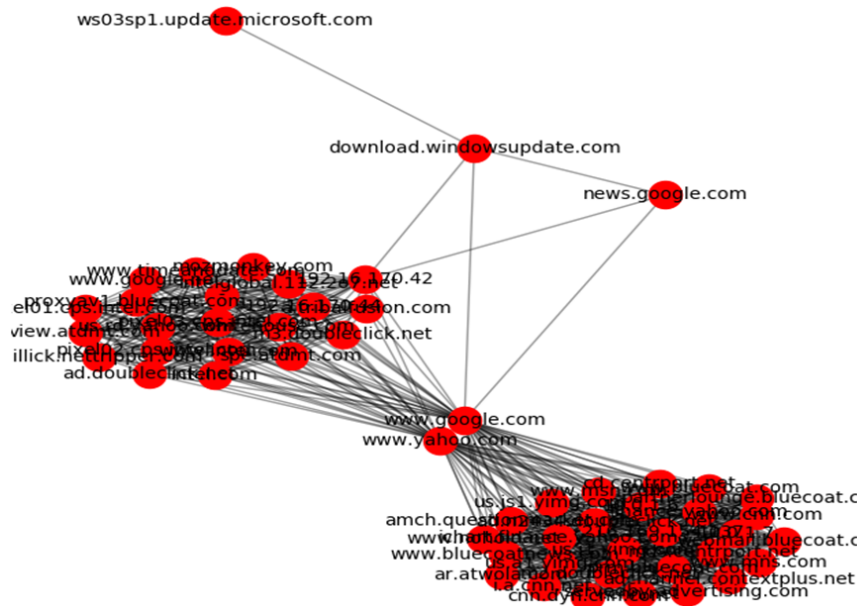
ws03sp1.update.microsoft.com

download.windowsupdate.com

news.google.com

www.google.com
www.yahoo.com

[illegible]mozmonkey.com
www.time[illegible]
www.google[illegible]
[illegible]global.112.2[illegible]net
192.16.170.42
proxyav1.bluecoat.com
el01.eps.intel.com
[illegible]boston.com
view.atdmt.com
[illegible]doubleclick.net
pixel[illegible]
illick.net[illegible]
ad.doubleclick.net
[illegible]intel.com

cd.contport.net
us.js1.yimg.com
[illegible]lounge.bluecoat.c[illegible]
amch.quest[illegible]
www.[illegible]
www.bluecoat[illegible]
ar.atwola.com
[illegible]mail.bluecoat.com
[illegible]contextplus.net
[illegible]advertising.com
cnn.d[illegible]
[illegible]cnn.com